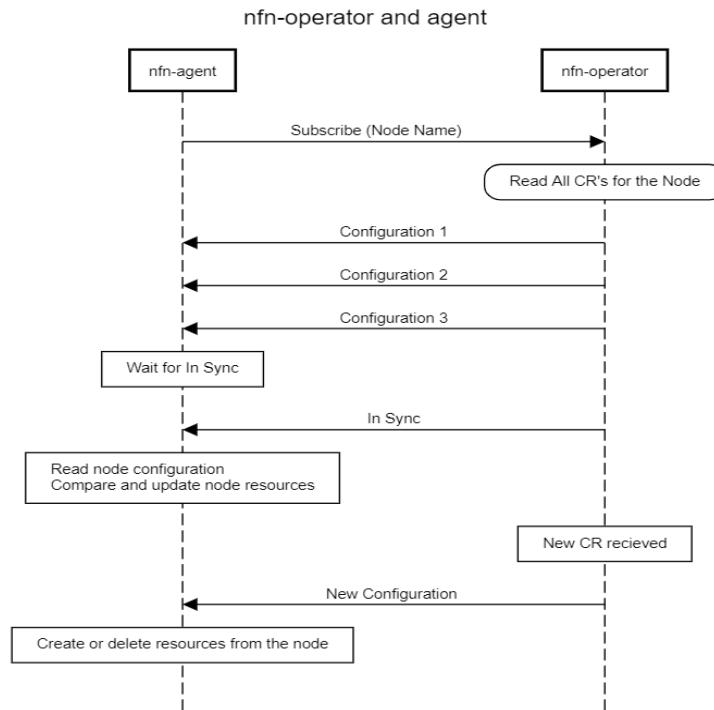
nfn-operator and agent

nfn-agent

nfn-operator

Subscribe (Node Name)

Read All CR's for the Node

Configuration 1

Configuration 2

Configuration 3

Wait for In Sync

In Sync

Read node configuration
Compare and update node resources

New CR recieved

New Configuration

Create or delete resources from the node